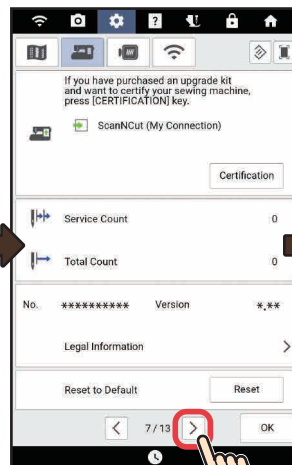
If you have purchased an upgrade kit and want to certify your sewing machine, press [CERTIFICATION] key.

ScanNCut (My Connection)

Certification

Service Count 0

Total Count 0

No. ********** Version *.**

Legal Information

Reset to Default

Reset

7/13

OK